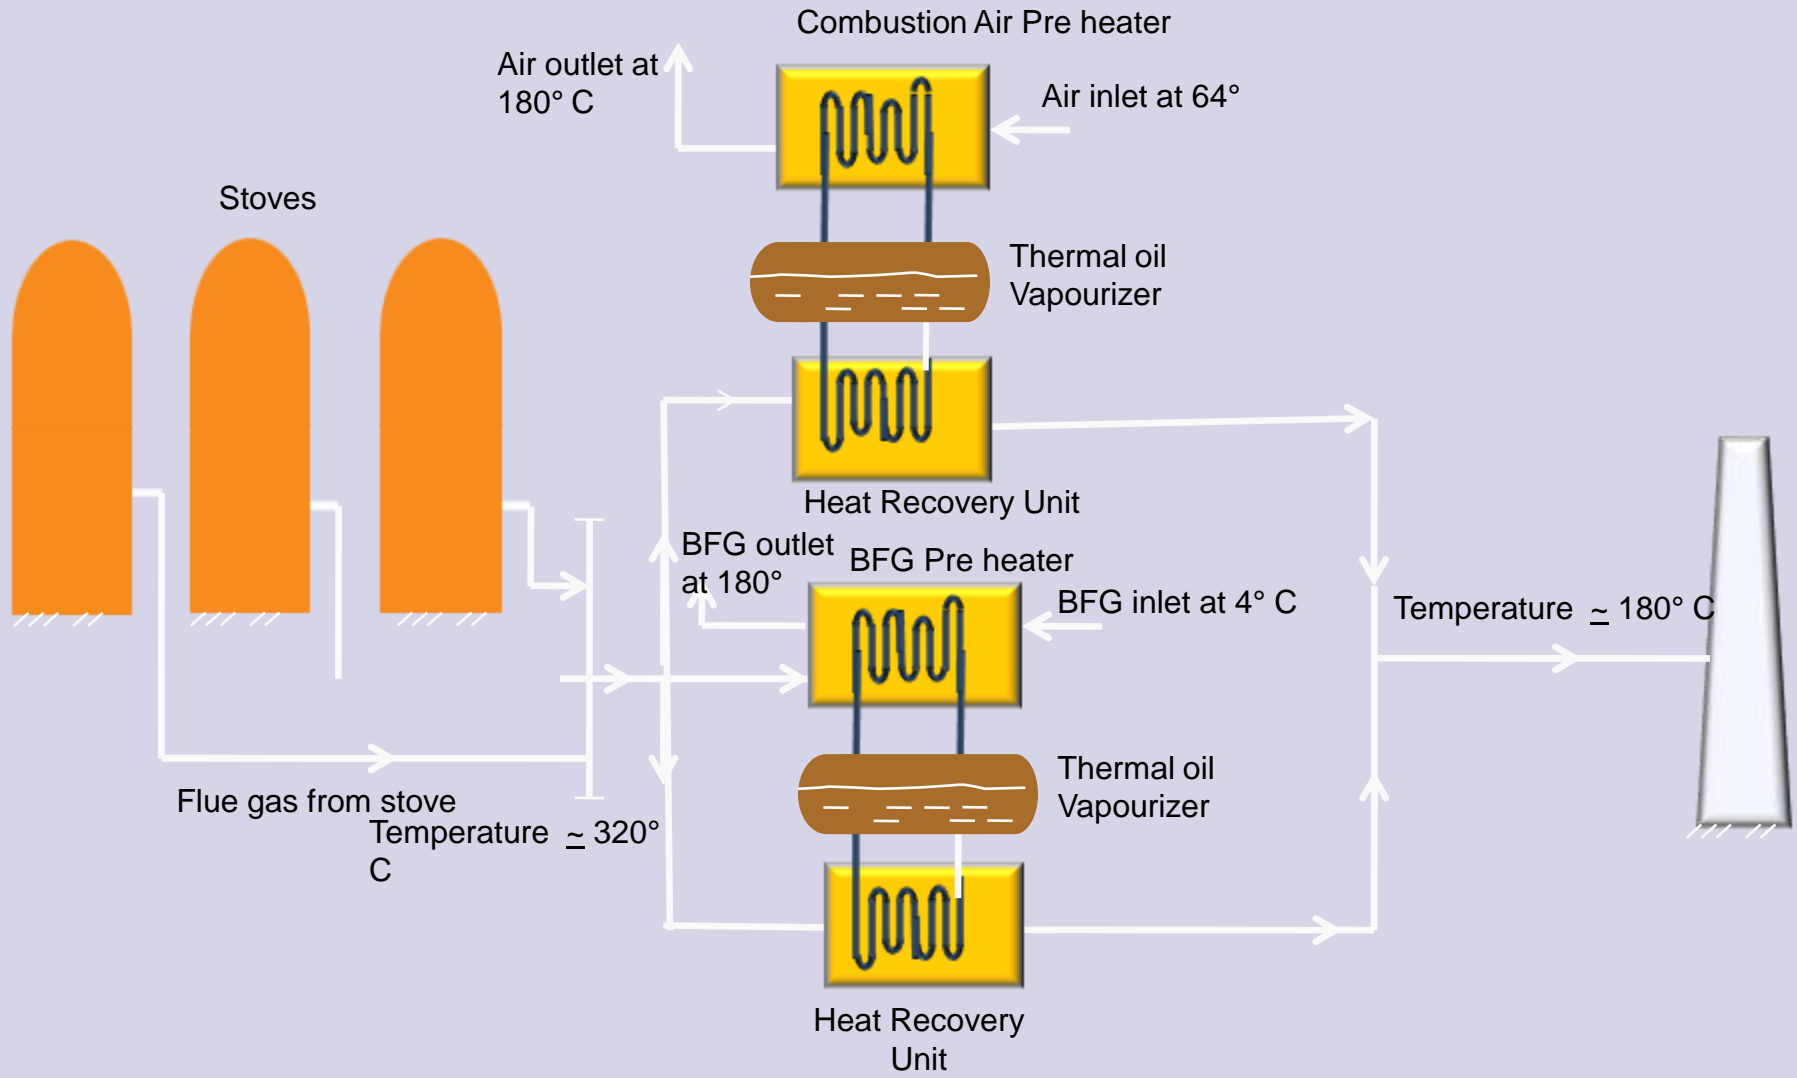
Combustion Air Pre heater

Air outlet at 180° C

Air inlet at 64°

Stoves

Thermal oil Vapourizer

Heat Recovery Unit

BFG outlet at 180°

BFG Pre heater

BFG inlet at 4° C

Temperature $\simeq$ 180° C

Thermal oil Vapourizer

Flue gas from stove

Temperature $\simeq$ 320° C

Heat Recovery Unit